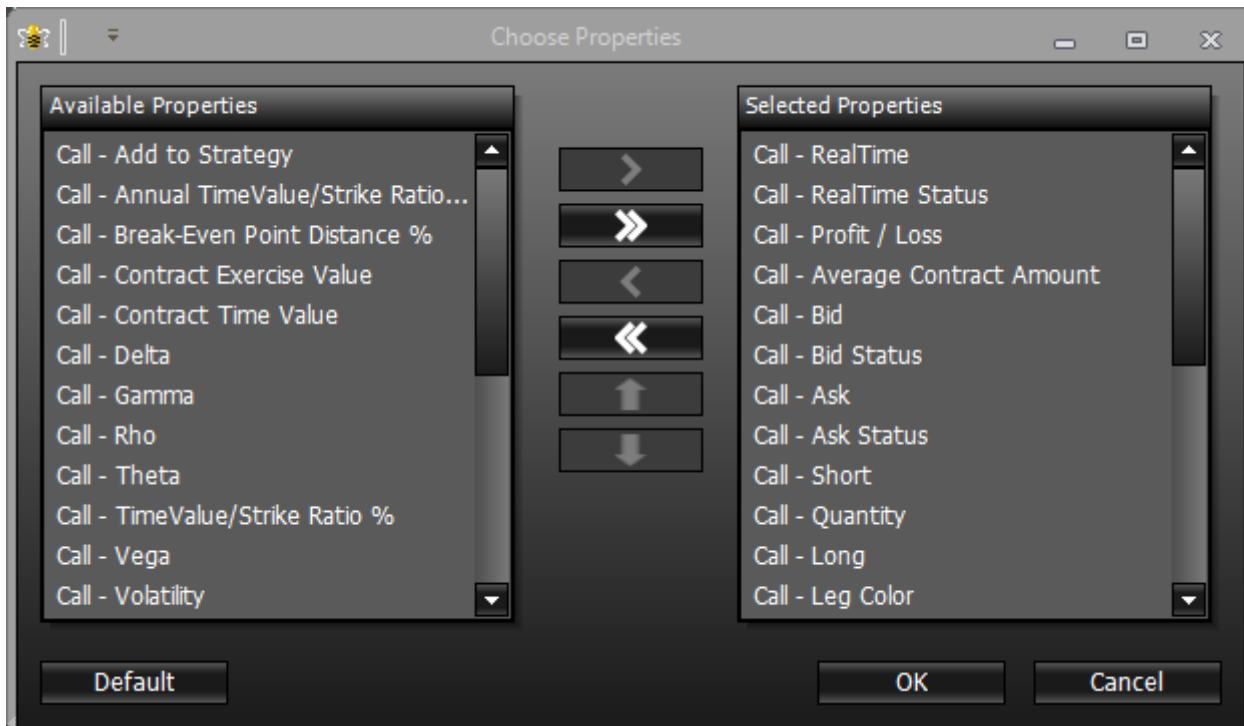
Choose Properties

Available Properties

Call - Add to Strategy
Call - Annual TimeValue/Strike Ratio...
Call - Break-Even Point Distance %
Call - Contract Exercise Value
Call - Contract Time Value
Call - Delta
Call - Gamma
Call - Rho
Call - Theta
Call - TimeValue/Strike Ratio %
Call - Vega
Call - Volatility

Selected Properties

Call - RealTime
Call - RealTime Status
Call - Profit / Loss
Call - Average Contract Amount
Call - Bid
Call - Bid Status
Call - Ask
Call - Ask Status
Call - Short
Call - Quantity
Call - Long
Call - Leg Color

Default

OK

Cancel